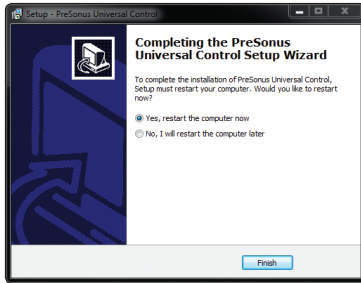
Setup - PreSonus Universal Control

Completing the PreSonus Universal Control Setup Wizard

To complete the installation of PreSonus Universal Control, Setup must restart your computer. Would you like to restart now?

Yes, restart the computer now

No, I will restart the computer later

Finish